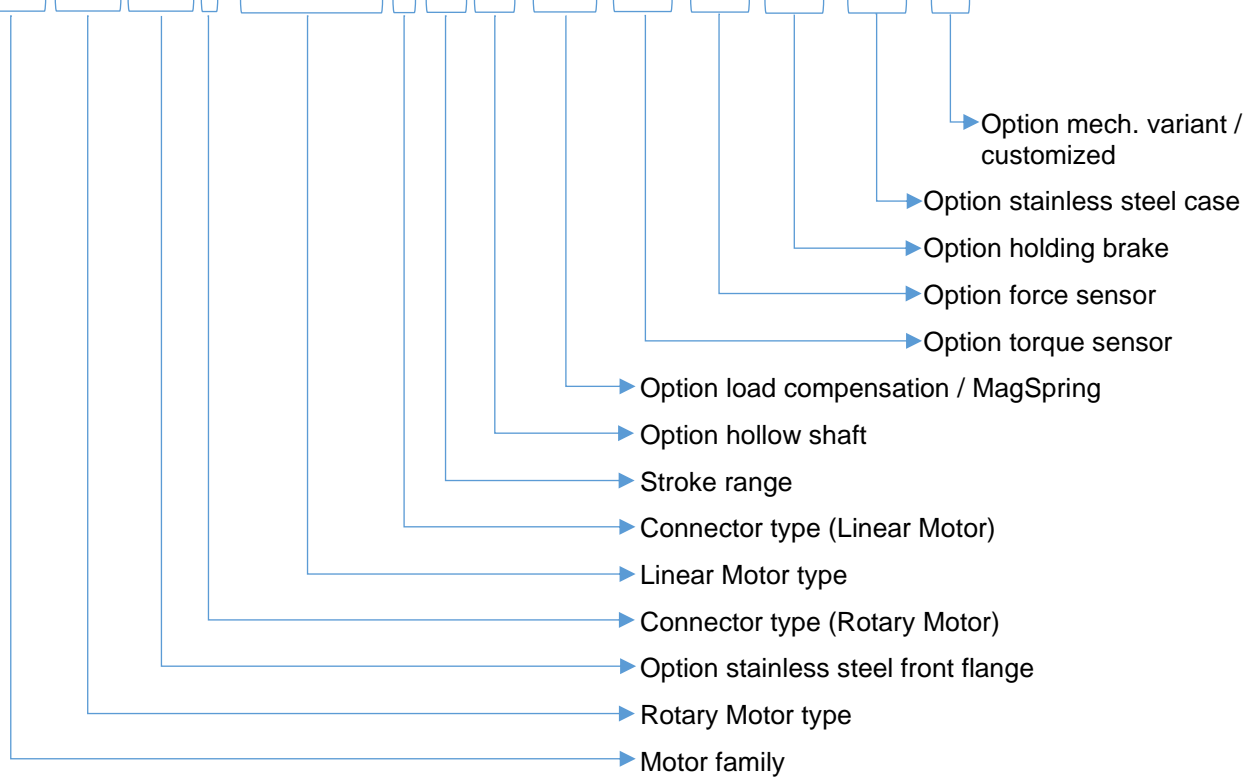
Option mech. variant / customized

Option stainless steel case

Option holding brake

Option force sensor

Option torque sensor

Option load compensation / MagSpring

Option hollow shaft

Stroke range

Connector type (Linear Motor)

Linear Motor type

Connector type (Rotary Motor)

Option stainless steel front flange

Rotary Motor type

Motor family